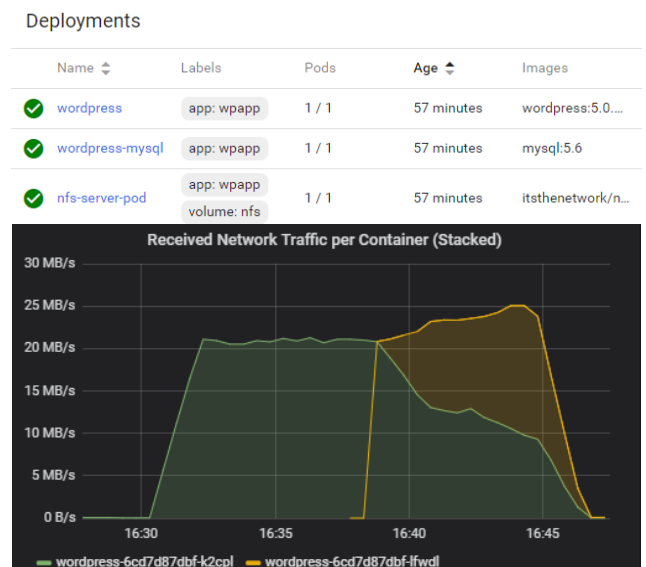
Deployments

| | Name | Labels | Pods | Age | Images |
|---|---|---|---|---|---|
| | wordpress | app: wpapp | 1 / 1 | 57 minutes | wordpress:5.0.... |
| | wordpress-mysql | app: wpapp | 1 / 1 | 57 minutes | mysql:5.6 |
| | nfs-server-pod | app: wpapp volume: nfs | 1 / 1 | 57 minutes | itsthenetwork/n... |

Received Network Traffic per Container (Stacked)

30 MB/s
25 MB/s
20 MB/s
15 MB/s
10 MB/s
5 MB/s
0 B/s

16:30 16:35 16:40 16:45

wordpress-6cd7d87dbf-k2cpl wordpress-6cd7d87dbf-lfwdl